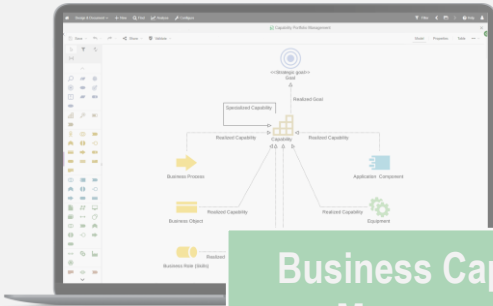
Capability Portfolio Management

<<Strategic goal>>
Goal

Realized Goal

Specialized Capability

Realized Capability

Realized Capability

Capability

Business Process

Application Component

Realized Capability

Realized Capability

Business Object

Equipment

Realized

Business Role (Skills)

Business Cap